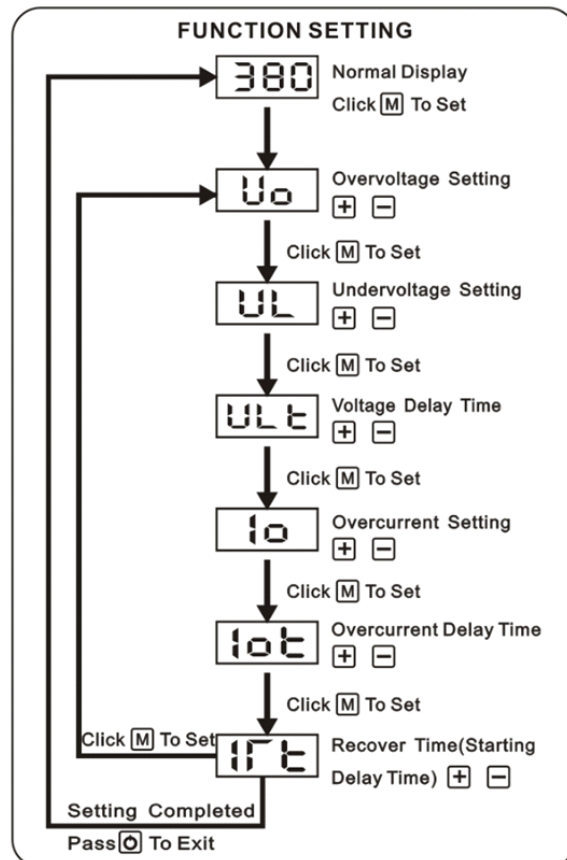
FUNCTION SETTING

380 Normal Display
Click M To Set

Uo Overvoltage Setting
+ −

Click M To Set

UL Undervoltage Setting
+ −

Click M To Set

ULt Voltage Delay Time
+ −

Click M To Set

Io Overcurrent Setting
+ −

Click M To Set

Iot Overcurrent Delay Time
+ −

Click M To Set

Click M To Set

IFt Recover Time(Starting Delay Time) + −

Setting Completed
Pass ⏻ To Exit